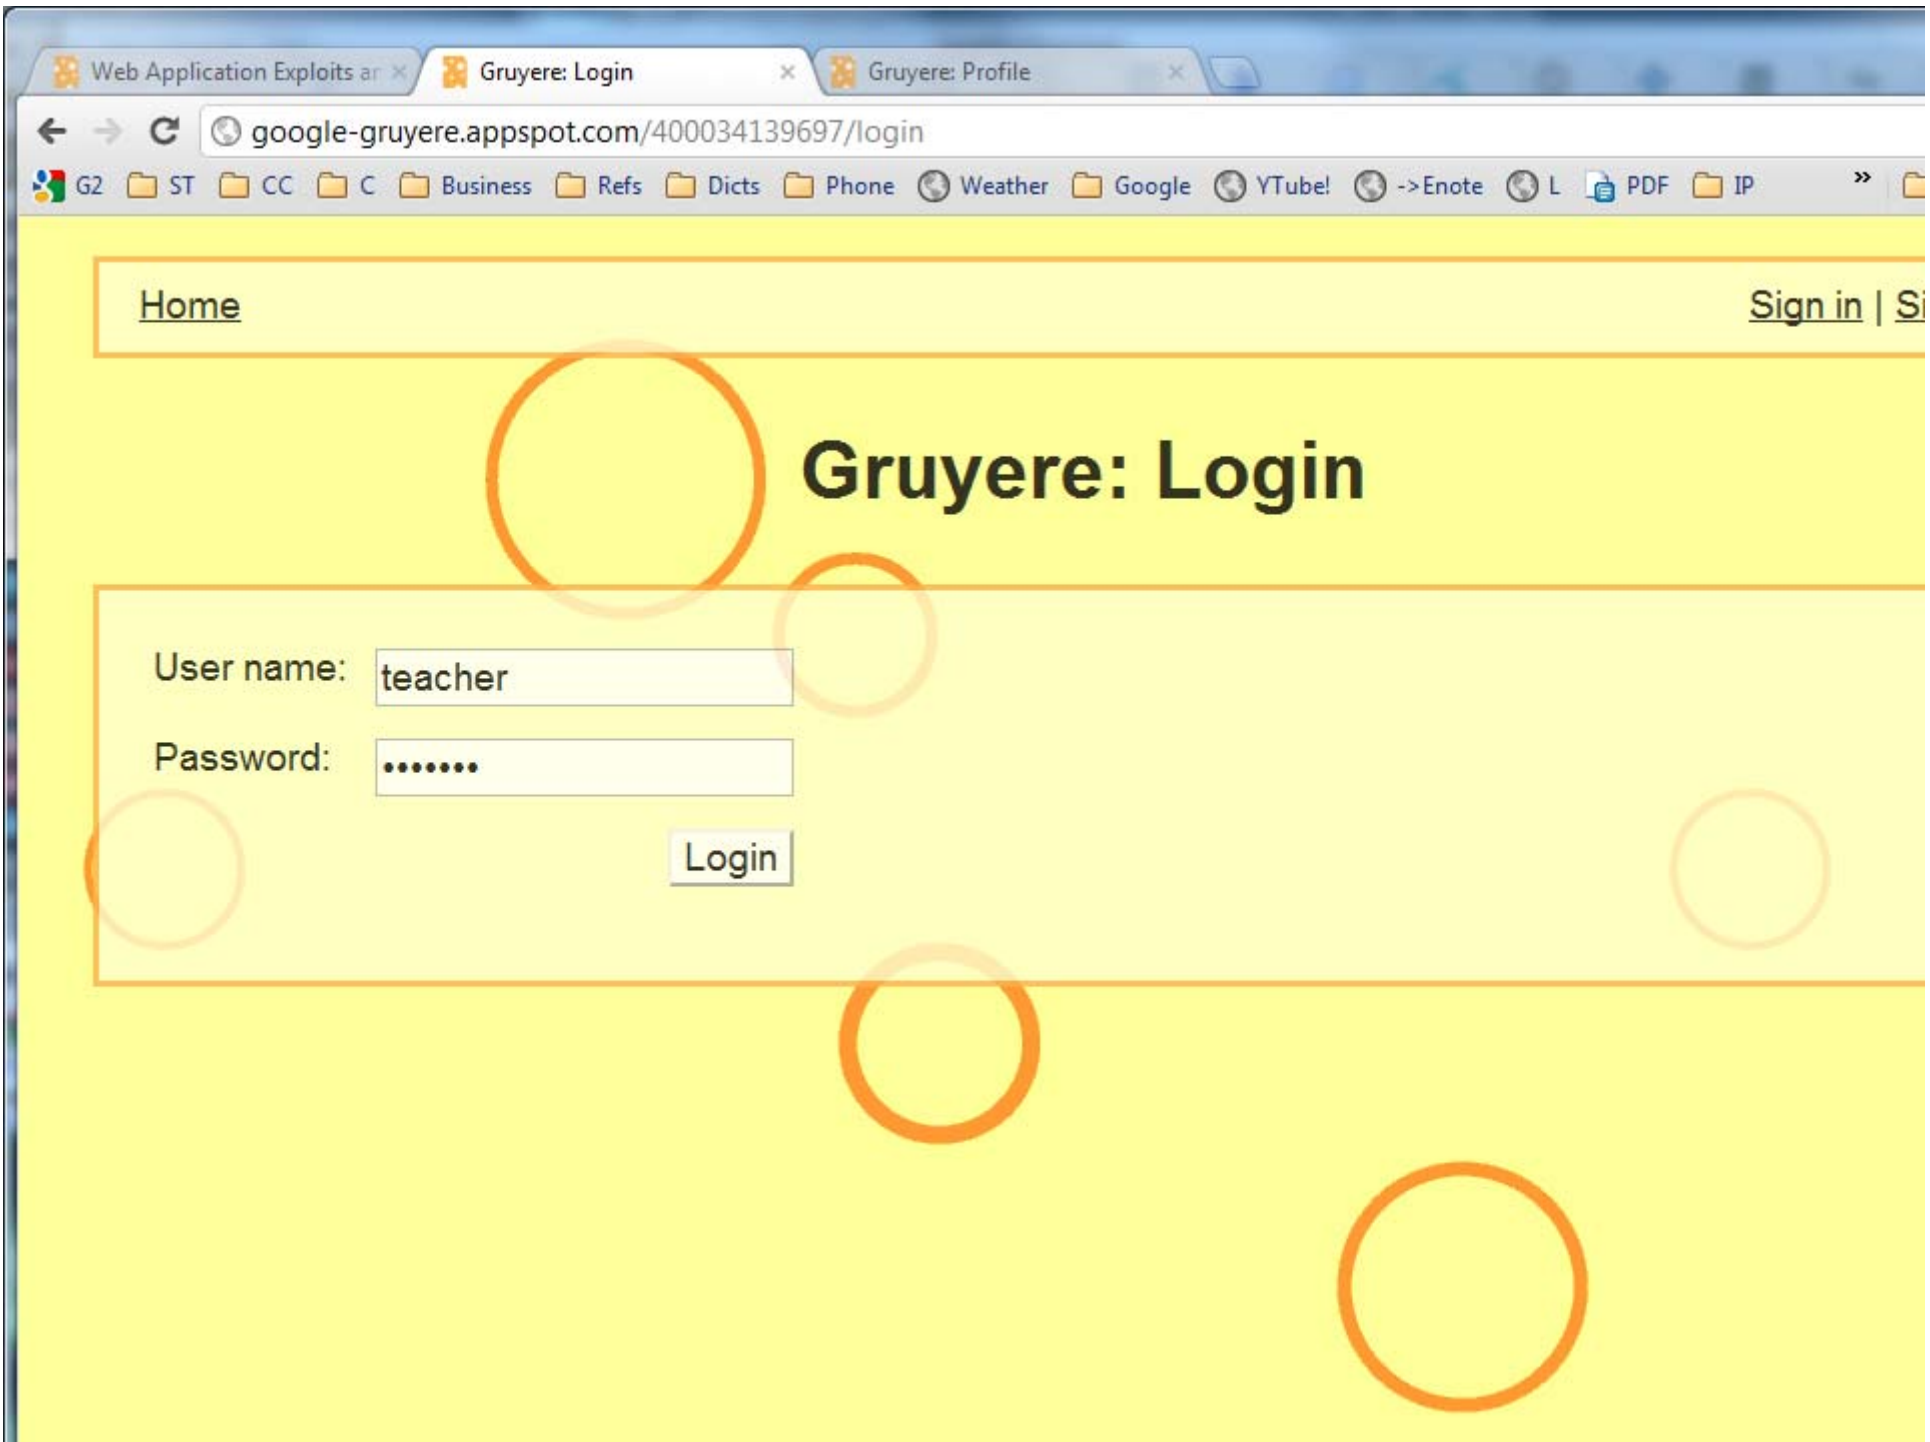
Web Application Exploits ar ×
Gruyere: Login ×
Gruyere: Profile ×

google-gruyere.appspot.com/400034139697/login

G2 ST CC C Business Refs Dicts Phone Weather Google YTube! ->Enote L PDF IP »

Home

Sign in | Si

Gruyere: Login

User name: teacher

Password: •••••••

Login